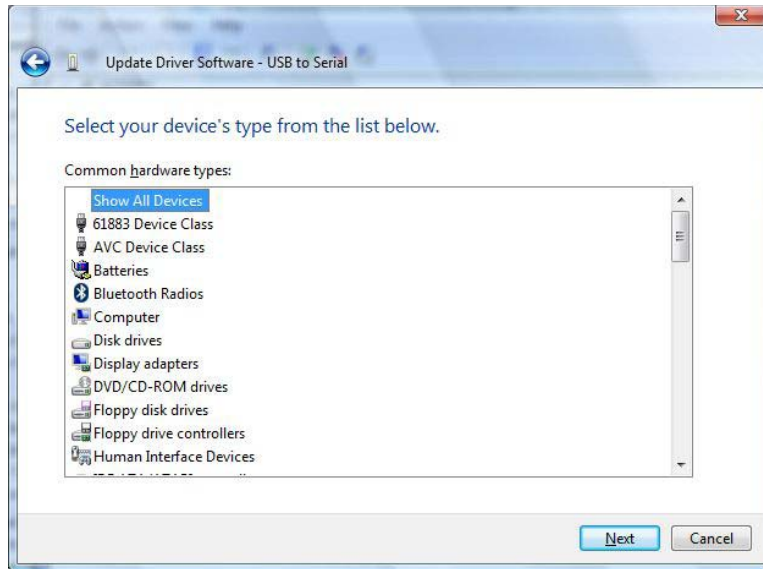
Update Driver Software - USB to Serial

Select your device's type from the list below.

Common hardware types:

Show All Devices
61883 Device Class
AVC Device Class
Batteries
Bluetooth Radios
Computer
Disk drives
Display adapters
DVD/CD-ROM drives
Floppy disk drives
Floppy drive controllers
Human Interface Devices
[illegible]

Next
Cancel